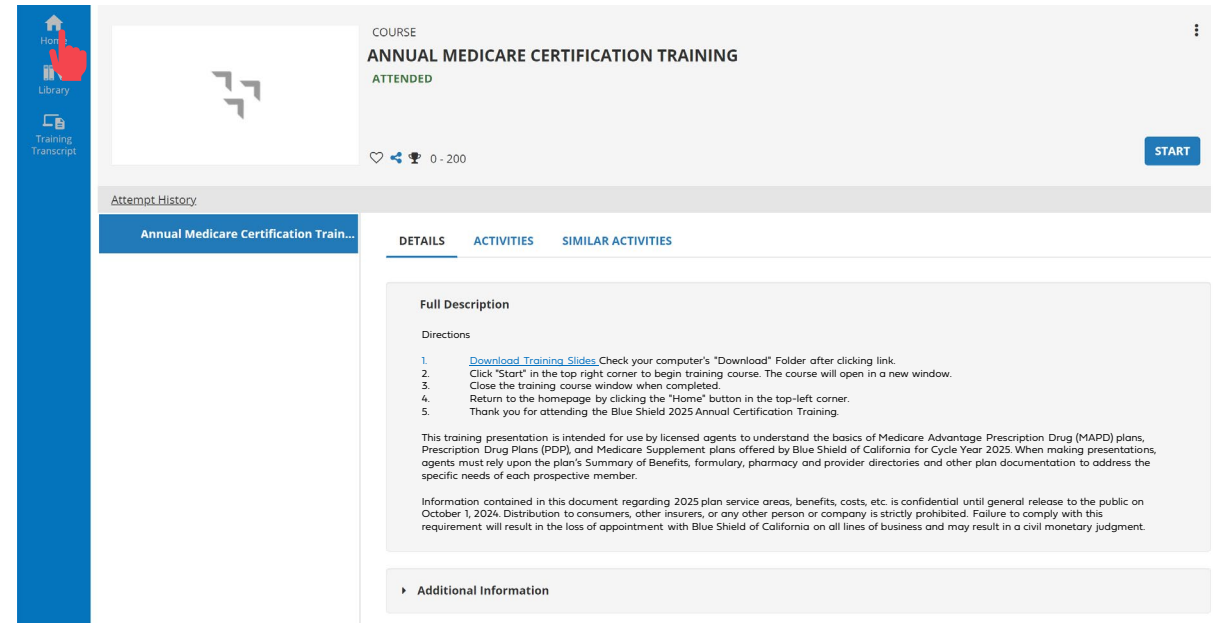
Home
Library
Training Transcript

COURSE
ANNUAL MEDICARE CERTIFICATION TRAINING
ATTENDED

0 - 200

START

Attempt History

Annual Medicare Certification Train...

DETAILS ACTIVITIES SIMILAR ACTIVITIES

Full Description

Directions

1. Download Training Slides Check your computer's "Download" Folder after clicking link.
2. Click "Start" in the top right corner to begin training course. The course will open in a new window.
3. Close the training course window when completed.
4. Return to the homepage by clicking the "Home" button in the top-left corner.
5. Thank you for attending the Blue Shield 2025 Annual Certification Training.

This training presentation is intended for use by licensed agents to understand the basics of Medicare Advantage Prescription Drug (MAPD) plans, Prescription Drug Plans (PDP), and Medicare Supplement plans offered by Blue Shield of California for Cycle Year 2025. When making presentations, agents must rely upon the plan's Summary of Benefits, formulary, pharmacy and provider directories and other plan documentation to address the specific needs of each prospective member.

Information contained in this document regarding 2025 plan service areas, benefits, costs, etc. is confidential until general release to the public on October 1, 2024. Distribution to consumers, other insurers, or any other person or company is strictly prohibited. Failure to comply with this requirement will result in the loss of appointment with Blue Shield of California on all lines of business and may result in a civil monetary judgment.

Additional Information